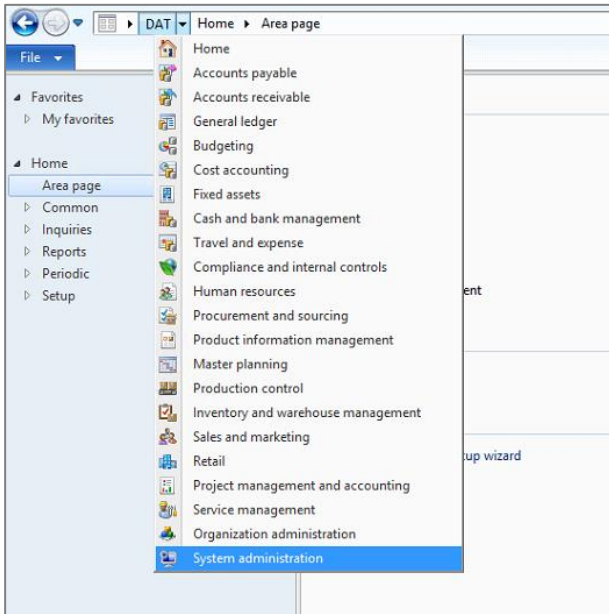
DAT ▸ Home ▸ Area page

File

Favorites
My favorites

Home
Area page
Common
Inquiries
Reports
Periodic
Setup

Home
Accounts payable
Accounts receivable
General ledger
Budgeting
Cost accounting
Fixed assets
Cash and bank management
Travel and expense
Compliance and internal controls
Human resources
Procurement and sourcing
Product information management
Master planning
Production control
Inventory and warehouse management
Sales and marketing
Retail
Project management and accounting
Service management
Organization administration
System administration

ent

tup wizard